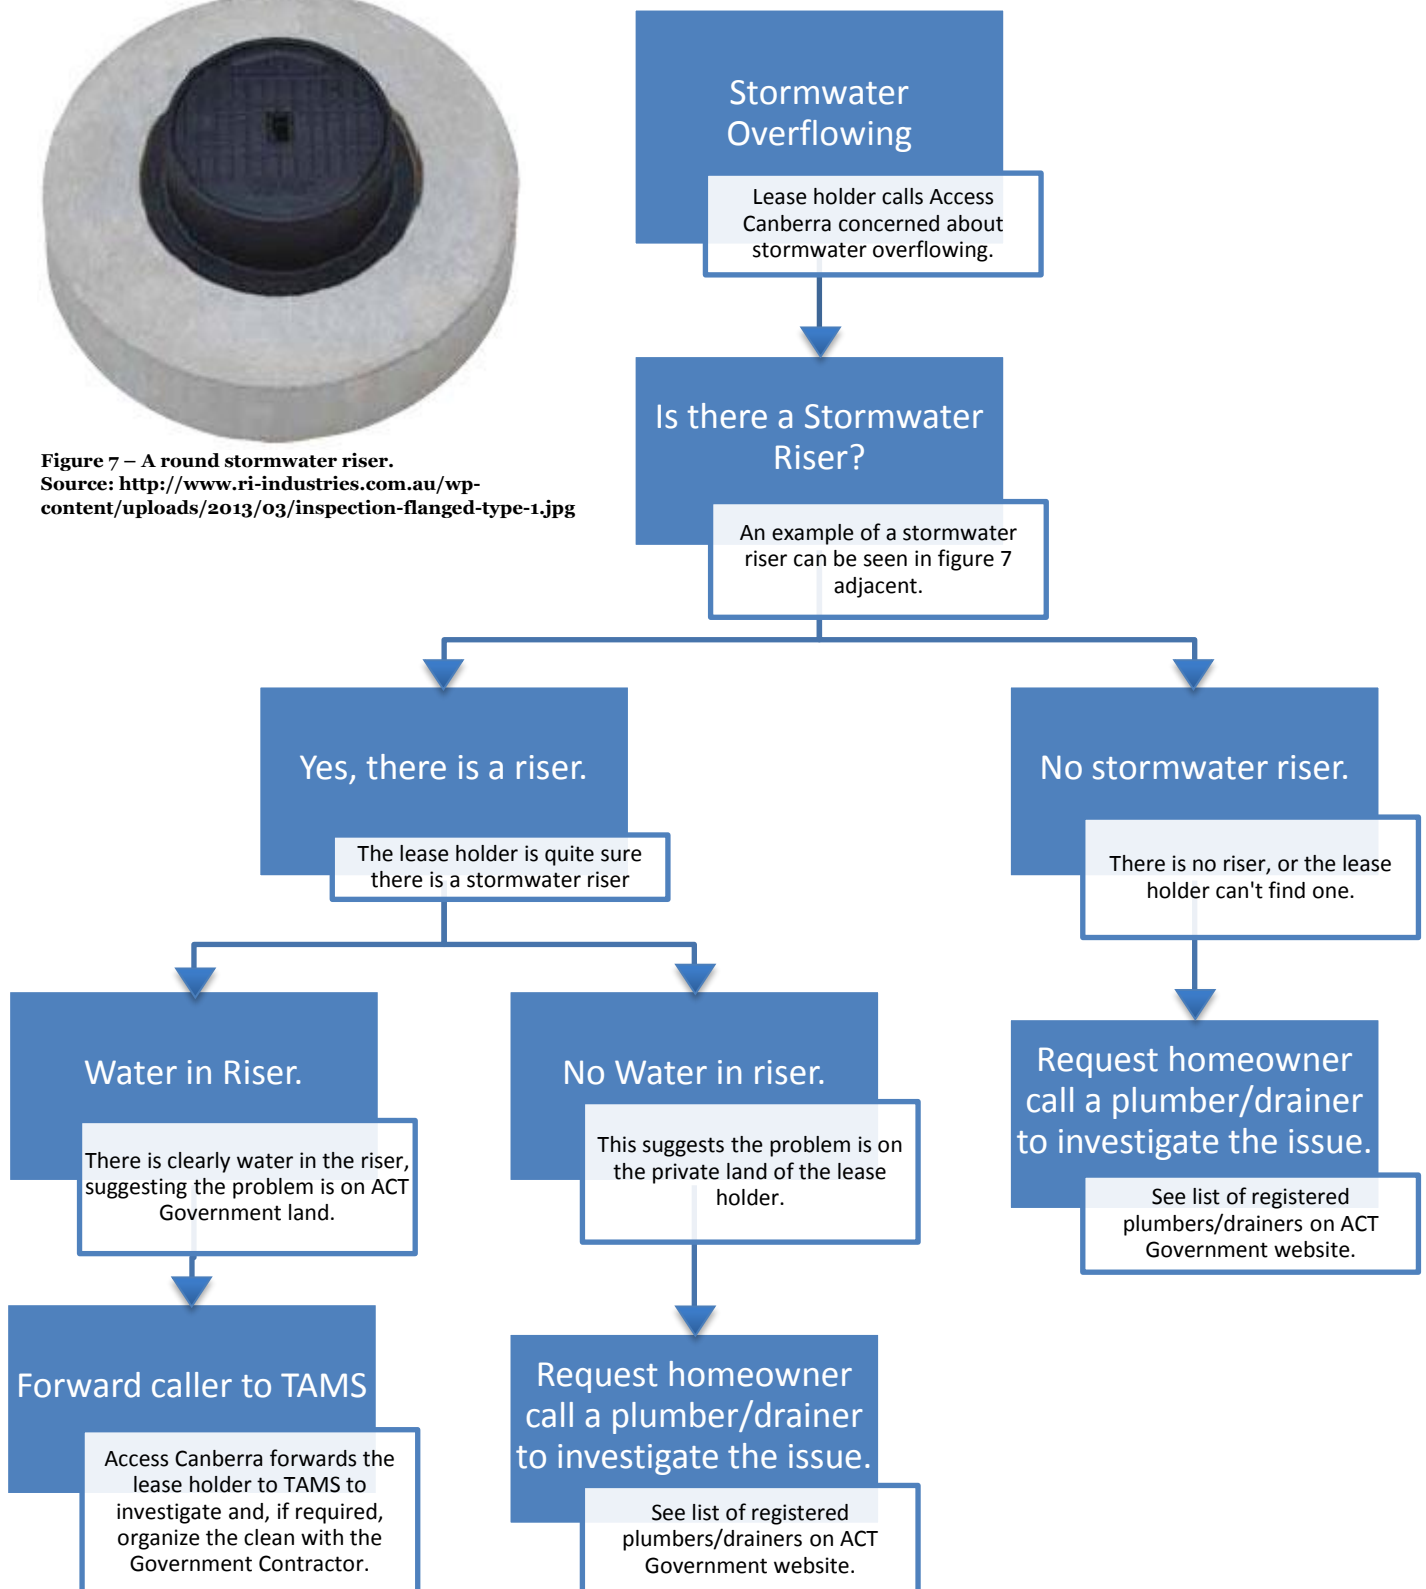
Figure 7 – A round stormwater riser.
Source: http://www.ri-industries.com.au/wp-content/uploads/2013/03/inspection-flanged-type-1.jpg

Stormwater Overflowing

Lease holder calls Access Canberra concerned about stormwater overflowing.

Is there a Stormwater Riser?

An example of a stormwater riser can be seen in figure 7 adjacent.

Yes, there is a riser.

The lease holder is quite sure there is a stormwater riser

No stormwater riser.

There is no riser, or the lease holder can't find one.

Water in Riser.

There is clearly water in the riser, suggesting the problem is on ACT Government land.

No Water in riser.

This suggests the problem is on the private land of the lease holder.

Request homeowner call a plumber/drainer to investigate the issue.

See list of registered plumbers/drainers on ACT Government website.

Forward caller to TAMS

Access Canberra forwards the lease holder to TAMS to investigate and, if required, organize the clean with the Government Contractor.

Request homeowner call a plumber/drainer to investigate the issue.

See list of registered plumbers/drainers on ACT Government website.